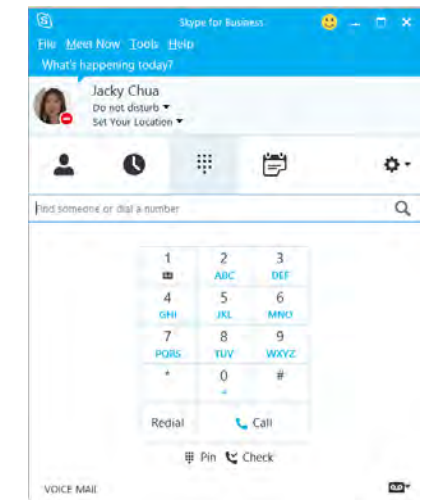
Skype for Business

File Meet Now Tools Help

What's happening today?

Jacky Chua
Do not disturb ▾
Set Your Location ▾

Find someone or dial a number

| 1 | 2 ABC | 3 DEF |
|---|---|---|
| 4 GHI | 5 JKL | 6 MNO |
| 7 PQRS | 8 TUV | 9 WXYZ |
| * | 0 + | # |

Redial Call

Pin Check

VOICE MAIL